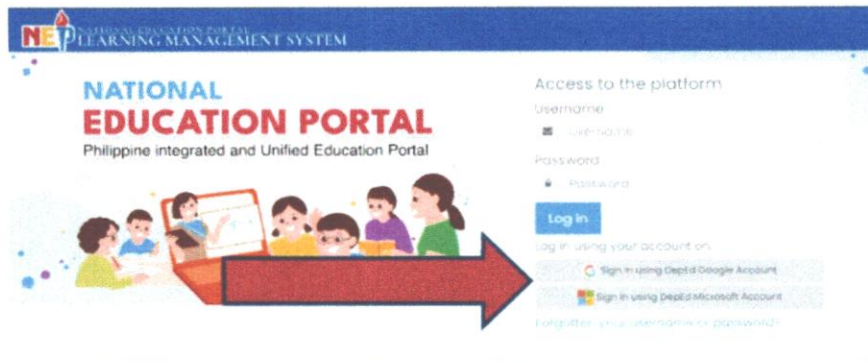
NEP NATIONAL EDUCATION PORTAL LEARNING MANAGEMENT SYSTEM

NATIONAL
EDUCATION PORTAL
Philippine integrated and Unified Education Portal

Access to the platform
Username
Username
Password
Password
Log in
Log in using your account on:
Sign in using DepEd Google Account
Sign in using DepEd Microsoft Account
Forgotten your username or password?